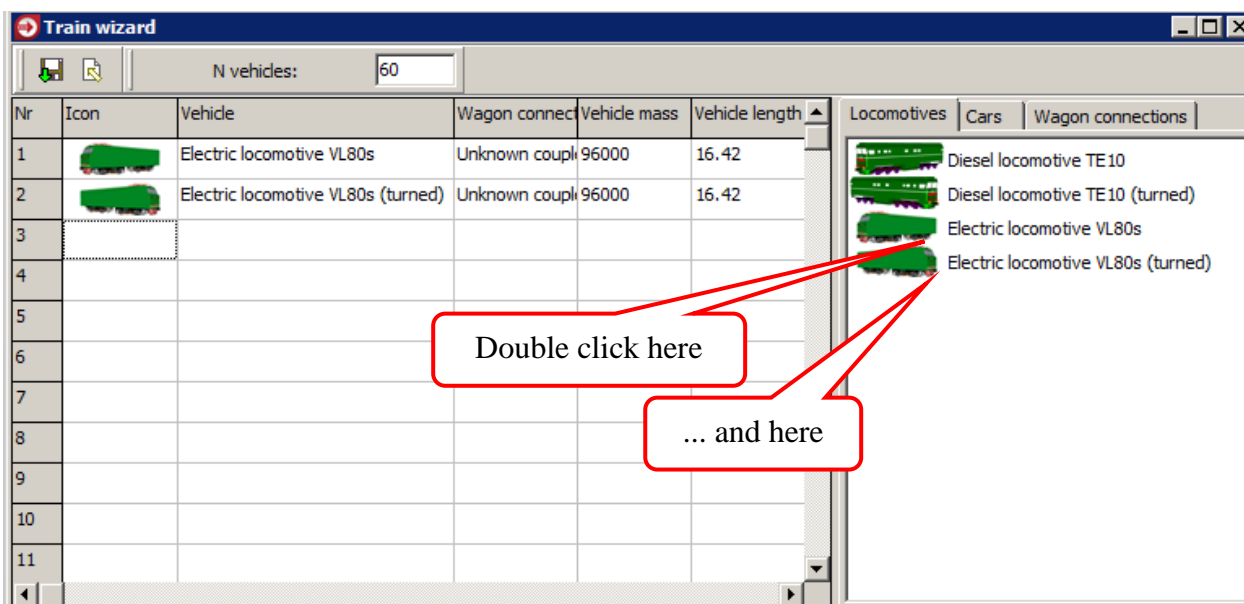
Train wizard

N vehicles: 60

| Nr | Icon | Vehicle | Wagon connect | Vehicle mass | Vehicle length |
|---|---|---|---|---|---|
| 1 | | Electric locomotive VL80s | Unknown coupl | 96000 | 16.42 |
| 2 | | Electric locomotive VL80s (turned) | Unknown coupl | 96000 | 16.42 |
| 3 | | | | | |
| 4 | | | | | |
| 5 | | | | | |
| 6 | | | | | |
| 7 | | | | | |
| 8 | | | | | |
| 9 | | | | | |
| 10 | | | | | |
| 11 | | | | | |

Locomotives | Cars | Wagon connections

Diesel locomotive TE10
Diesel locomotive TE10 (turned)
Electric locomotive VL80s
Electric locomotive VL80s (turned)

Double click here

... and here